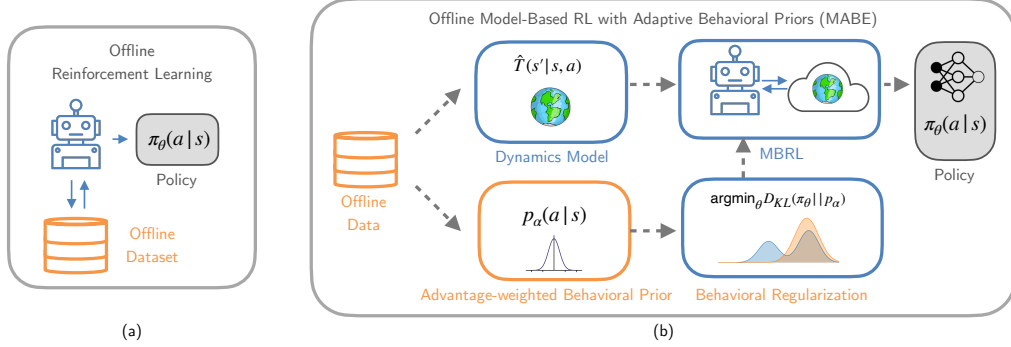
Offline Reinforcement Learning

$\pi_\theta(a|s)$

Policy

Offline Dataset

(a)

Offline Model-Based RL with Adaptive Behavioral Priors (MABE)

$\hat{T}(s'|s,a)$

Dynamics Model

MBRL

$\pi_\theta(a|s)$

Policy

Offline Data

$p_\alpha(a|s)$

Advantage-weighted Behavioral Prior

$\text{argmin}_\theta D_{KL}(\pi_\theta||p_\alpha)$

Behavioral Regularization

(b)